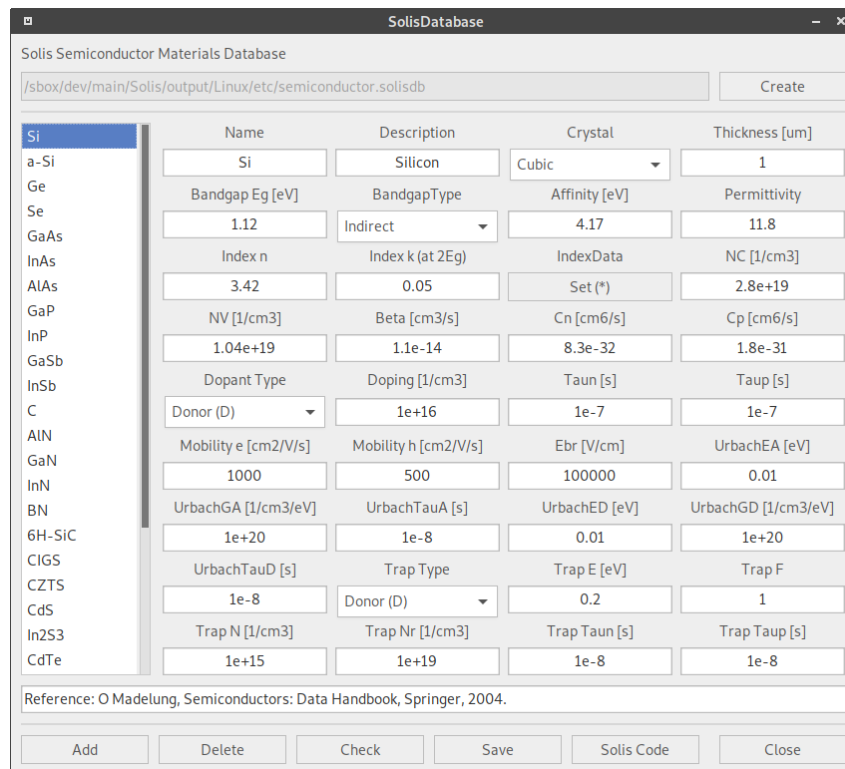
SolisDatabase

Solis Semiconductor Materials Database

/sbox/dev/main/Solis/output/Linux/etc/semiconductor.solisdb

Create

Si
a-Si
Ge
Se
GaAs
InAs
AlAs
GaP
InP
GaSb
InSb
C
AlN
GaN
InN
BN
6H-SiC
CIGS
CZTS
CdS
In2S3
CdTe

| Name | Description | Crystal | Thickness [um] |
|---|---|---|---|
| Si | Silicon | Cubic | 1 |
| Bandgap Eg [eV] | BandgapType | Affinity [eV] | Permittivity |
| 1.12 | Indirect | 4.17 | 11.8 |
| Index n | Index k (at 2Eg) | IndexData | NC [1/cm3] |
| 3.42 | 0.05 | Set (*) | 2.8e+19 |
| NV [1/cm3] | Beta [cm3/s] | Cn [cm6/s] | Cp [cm6/s] |
| 1.04e+19 | 1.1e-14 | 8.3e-32 | 1.8e-31 |
| Dopant Type | Doping [1/cm3] | Taun [s] | Taup [s] |
| Donor (D) | 1e+16 | 1e-7 | 1e-7 |
| Mobility e [cm2/V/s] | Mobility h [cm2/V/s] | Ebr [V/cm] | UrbachEA [eV] |
| 1000 | 500 | 100000 | 0.01 |
| UrbachGA [1/cm3/eV] | UrbachTauA [s] | UrbachED [eV] | UrbachGD [1/cm3/eV] |
| 1e+20 | 1e-8 | 0.01 | 1e+20 |
| UrbachTauD [s] | Trap Type | Trap E [eV] | Trap F |
| 1e-8 | Donor (D) | 0.2 | 1 |
| Trap N [1/cm3] | Trap Nr [1/cm3] | Trap Taun [s] | Trap Taup [s] |
| 1e+15 | 1e+19 | 1e-8 | 1e-8 |

Reference: O Madelung, Semiconductors: Data Handbook, Springer, 2004.

Add Delete Check Save Solis Code Close